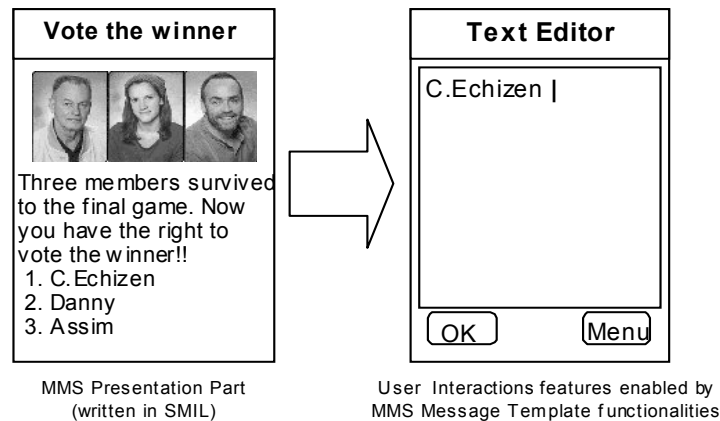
Vote the winner

Three members survived to the final game. Now you have the right to vote the winner!!
1. C.Echizen
2. Danny
3. Assim

MMS Presentation Part (written in SMIL)

Text Editor

C.Echizen |

OK

Menu

User Interactions features enabled by MMS Message Template functionalities